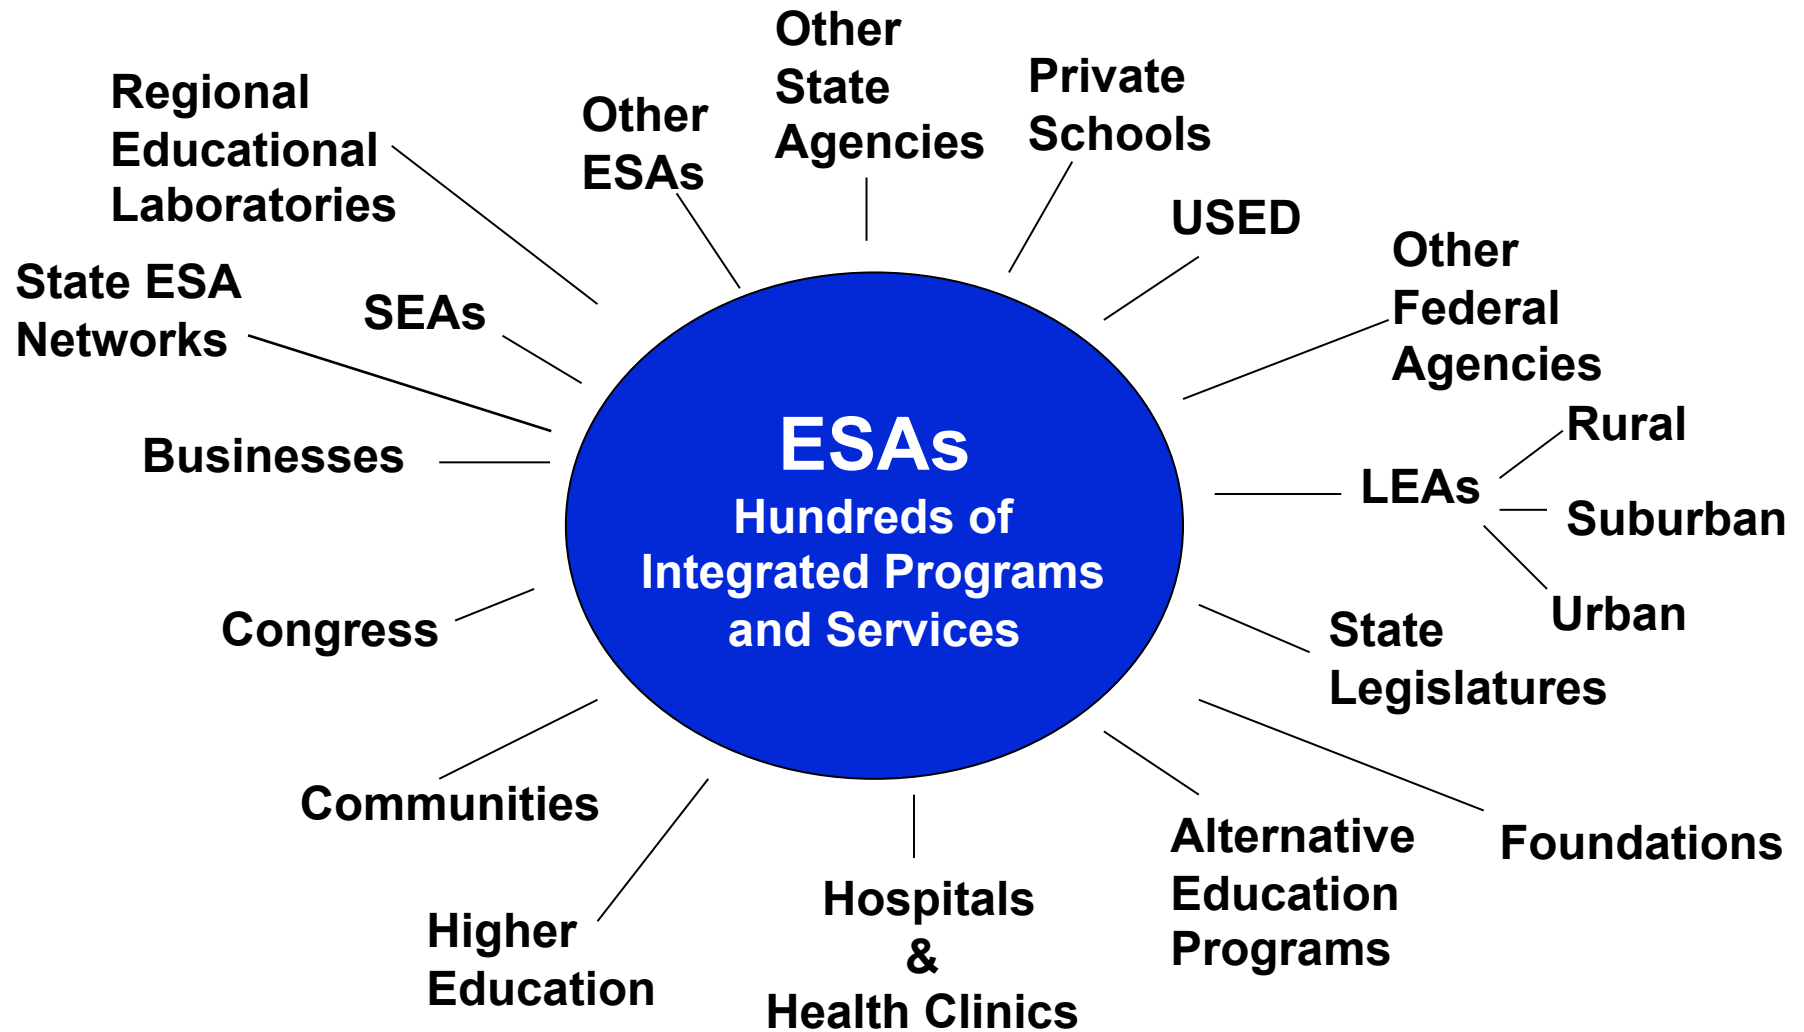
ESAs
Hundreds of Integrated Programs and Services

Other State Agencies

Private Schools

Other ESAs

Regional Educational Laboratories

USED

Other Federal Agencies

State ESA Networks

SEAs

Rural

Businesses

LEAs

Suburban

Urban

Congress

State Legislatures

Communities

Foundations

Alternative Education Programs

Higher Education

Hospitals & Health Clinics